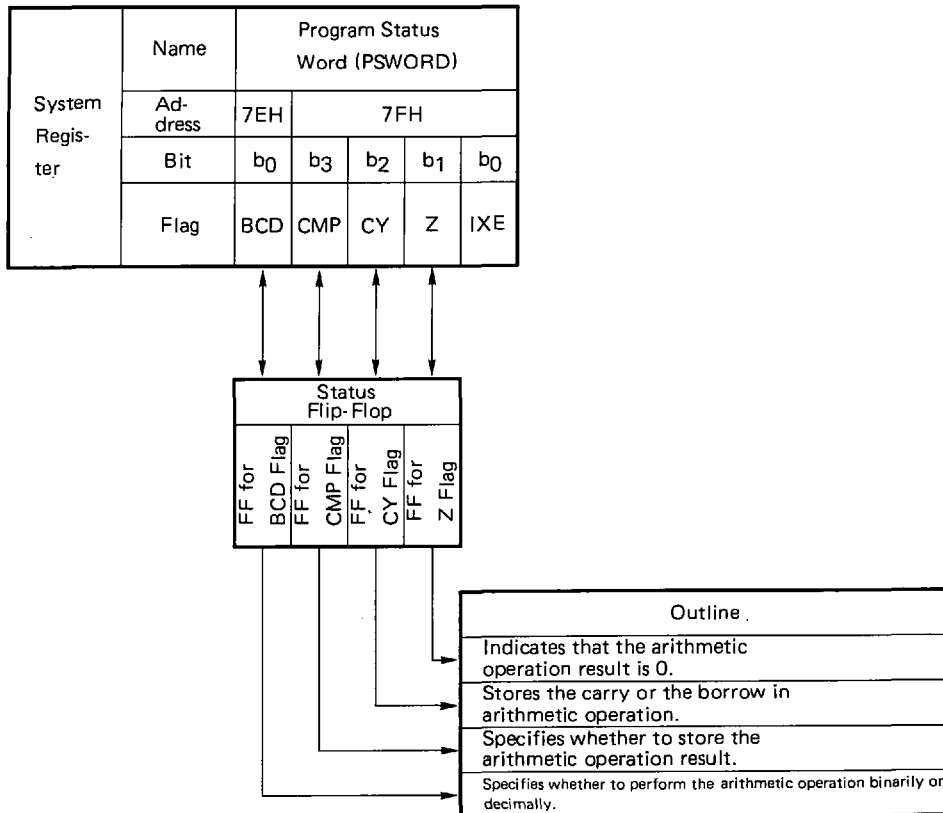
| System Register | Name | Program Status Word (PSWORD) | | | | |
|---|---|---|---|---|---|---|
| | Address | 7EH | 7FH | | | |
| | Bit | $b_0$ | $b_3$ | $b_2$ | $b_1$ | $b_0$ |
| | Flag | BCD | CMP | CY | Z | IXE |

Status Flip-Flop

| FF for BCD Flag | FF for CMP Flag | FF for CY Flag | FF for Z Flag |
|---|---|---|---|

| Outline |
|---|
| Indicates that the arithmetic operation result is 0. |
| Stores the carry or the borrow in arithmetic operation. |
| Specifies whether to store the arithmetic operation result. |
| Specifies whether to perform the arithmetic operation binarily or decimally. |